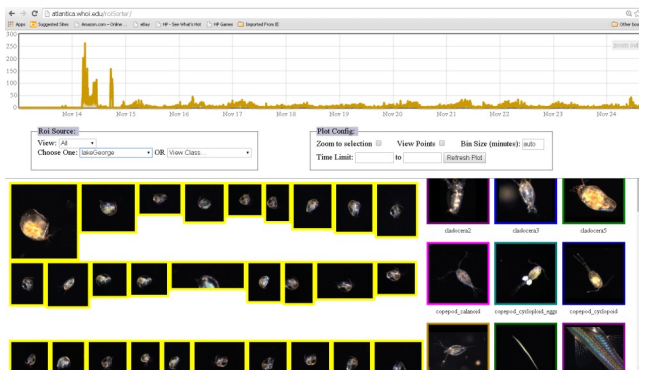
atlantica.whoi.edu/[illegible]

Apps Suggested Sites Amazon.com - Online ... eBay HP - See What's Hot HP Games Imported From IE Other Boo

300
250
200
150
100
50
0

Nov 14 Nov 15 Nov 16 Nov 17 Nov 18 Nov 19 Nov 20 Nov 21 Nov 22 Nov 23 Nov 24

Roi Source:
View: All
Choose One: lakeGeorge OR View Class...

Plot Config:
Zoom to selection View Points Bin Size (minutes): auto
Time Limit: to Refresh Plot

cladocera2 cladocera3 cladocera5

copepod_calanoid copepod_cyclopiod_eggs copepod_cyclopoid